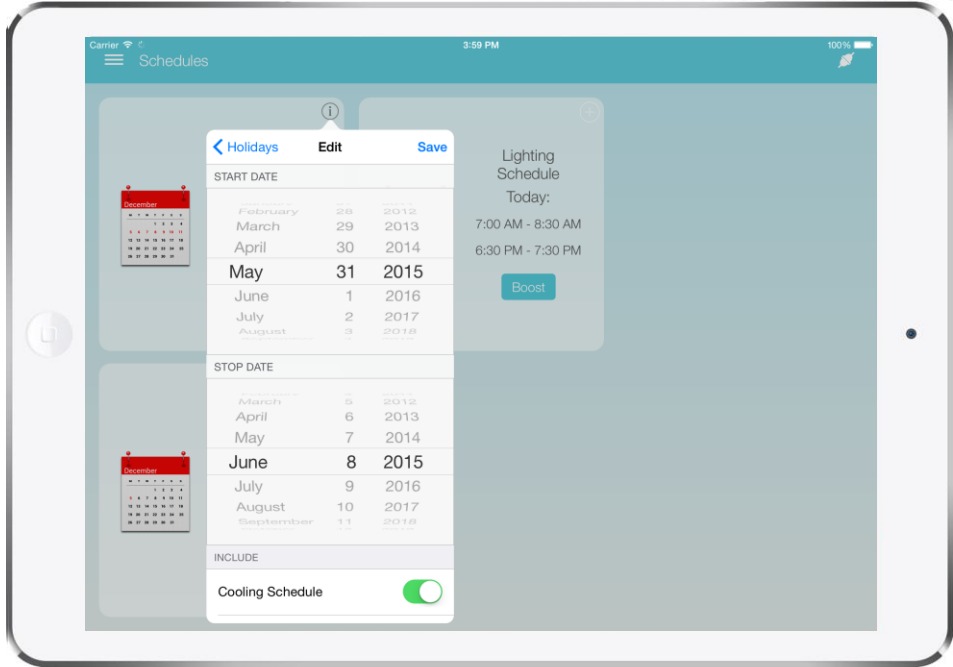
Carrier
3:59 PM
100%
Schedules

Holidays
Edit
Save

START DATE

| | | |
|---|---|---|
| February | 28 | 2012 |
| March | 29 | 2013 |
| April | 30 | 2014 |
| May | 31 | 2015 |
| June | 1 | 2016 |
| July | 2 | 2017 |
| August | 3 | 2018 |

STOP DATE

| | | |
|---|---|---|
| March | 5 | 2012 |
| April | 6 | 2013 |
| May | 7 | 2014 |
| June | 8 | 2015 |
| July | 9 | 2016 |
| August | 10 | 2017 |
| September | 11 | 2018 |

INCLUDE

Cooling Schedule

December

December

Lighting Schedule
Today:
7:00 AM - 8:30 AM
6:30 PM - 7:30 PM
Boost